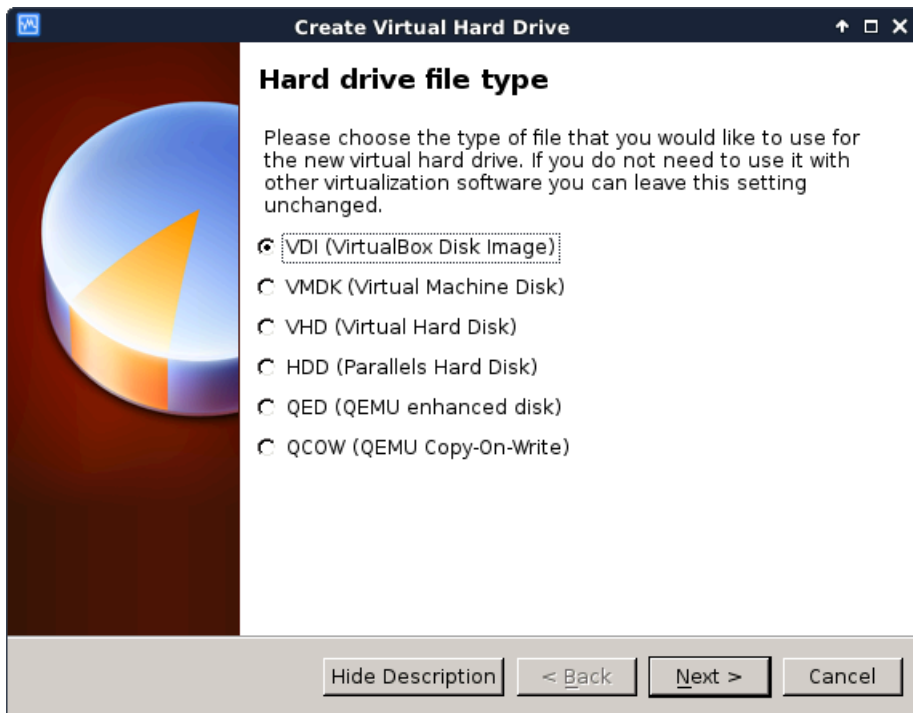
Create Virtual Hard Drive

Hard drive file type

Please choose the type of file that you would like to use for the new virtual hard drive. If you do not need to use it with other virtualization software you can leave this setting unchanged.

VDI (VirtualBox Disk Image)

VMDK (Virtual Machine Disk)

VHD (Virtual Hard Disk)

HDD (Parallels Hard Disk)

QED (QEMU enhanced disk)

QCOW (QEMU Copy-On-Write)

Hide Description

< Back

Next >

Cancel